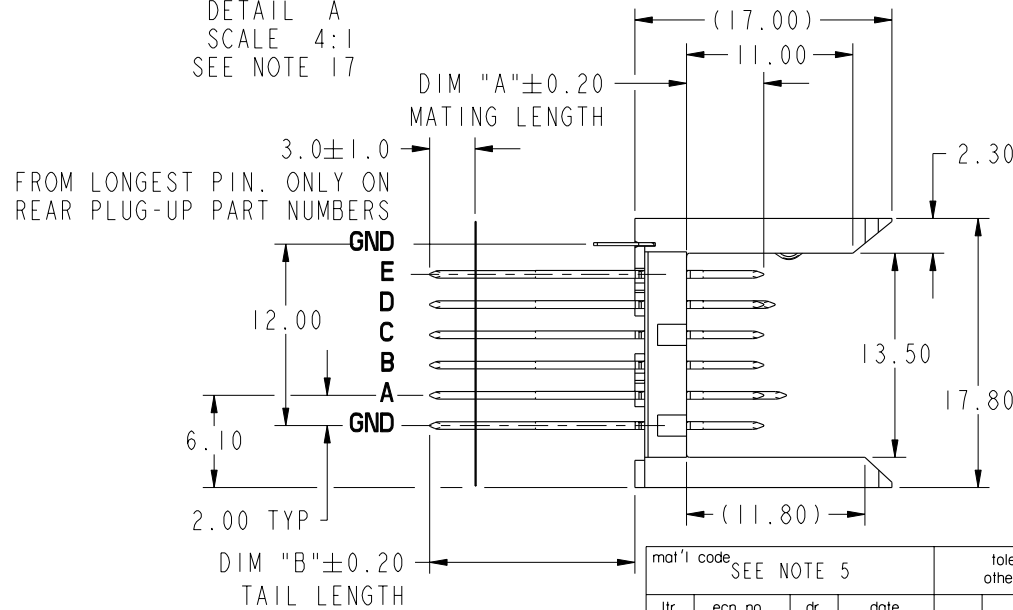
DETAIL A
SCALE 4:1
SEE NOTE 17

(17.00)
11.00
DIM "A"$\pm$0.20
MATING LENGTH
3.0$\pm$1.0
2.30
FROM LONGEST PIN. ONLY ON
REAR PLUG-UP PART NUMBERS
GND
E
D
12.00
C
13.50
B
A
17.80
6.10
GND
2.00 TYP
(11.80)
DIM "B"$\pm$0.20
TAIL LENGTH

mat'l code SEE NOTE 5
tole
othe
ltr
ecn no
dr
date